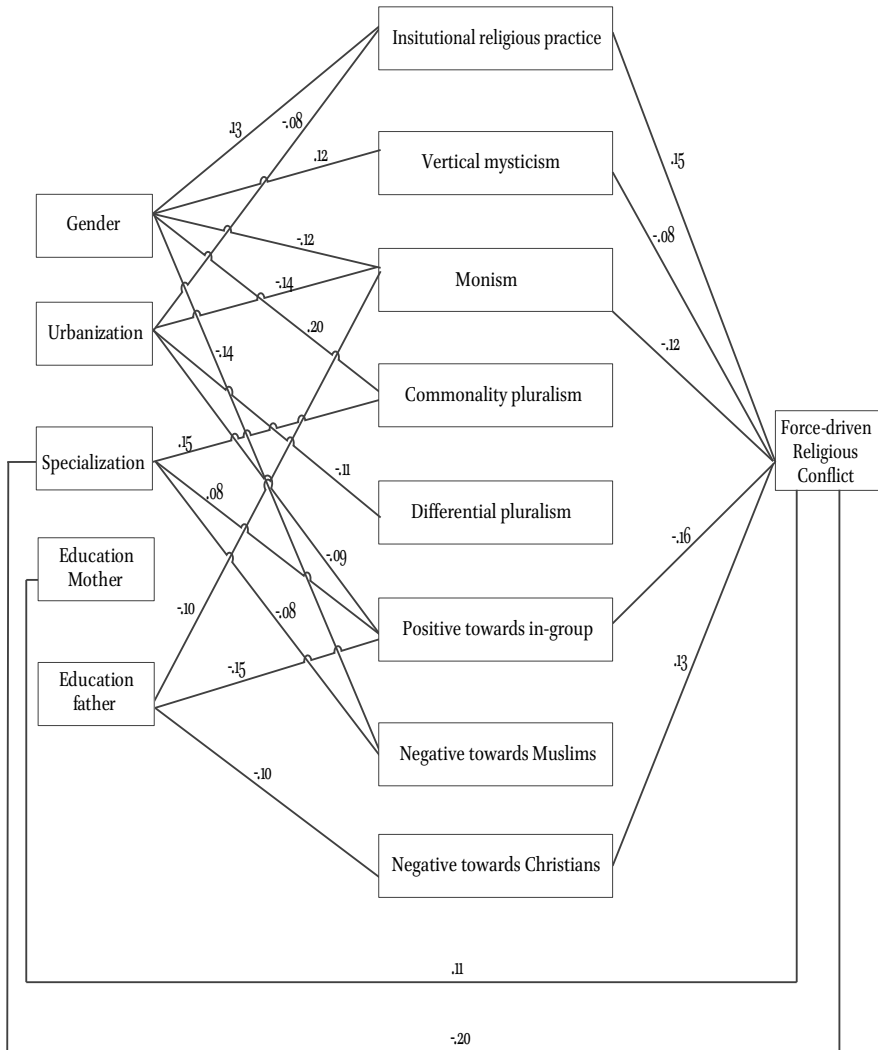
Insitutional religious practice

Vertical mysticism

Monism

Commonality pluralism

Differential pluralism

Positive towards in-group

Negative towards Muslims

Negative towards Christians

Gender

Urbanization

Specialization

Education Mother

Education father

Force-driven Religious Conflict

.13

-.08

.12

-.12

-.14

.20

-.14

.15

.08

-.11

-.09

-.08

-.10

-.15

-.10

.15

-.08

-.12

-.16

.13

.11

-.20